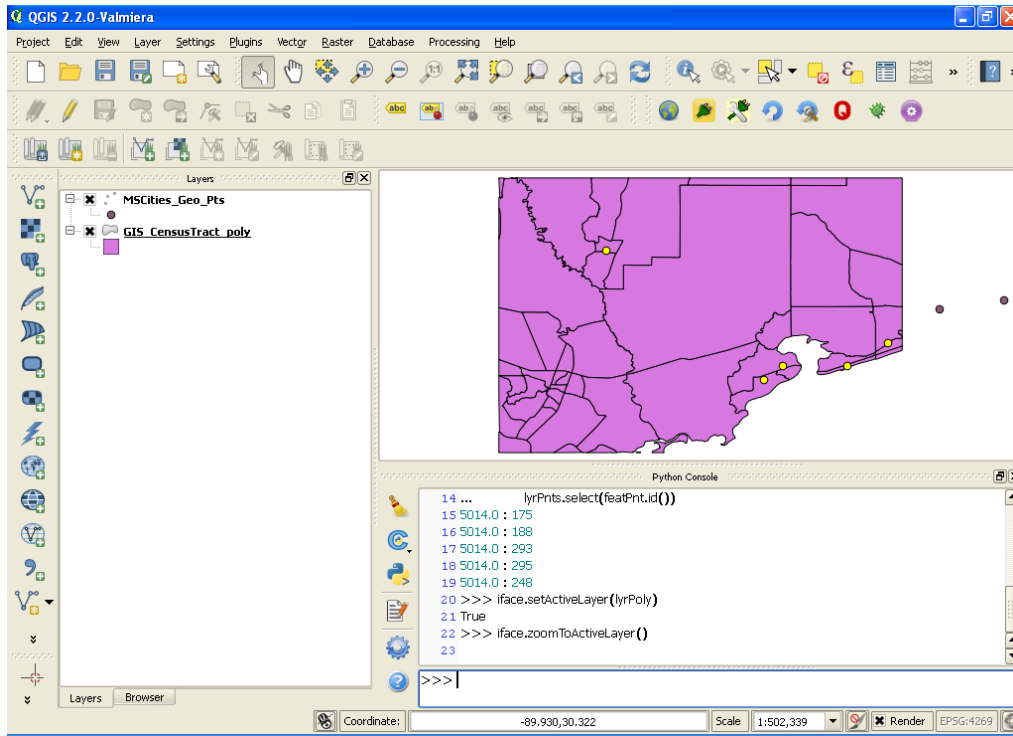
QGIS 2.2.0-Valmiera

Project Edit View Layer Settings Plugins Vector Raster Database Processing Help

Layers

MSCities_Geo_Pts

GIS_CensusTract_poly

Python Console

14 ... lyrPnts.select(featPnt.id())
15 5014.0 : 175
16 5014.0 : 188
17 5014.0 : 293
18 5014.0 : 295
19 5014.0 : 248
20 >>> iface.setActiveLayer(lyrPoly)
21 True
22 >>> iface.zoomToActiveLayer()
23

>>>

Layers Browser

Coordinate: -89.930,30.322 Scale 1:502,339 Render EPSG:4269